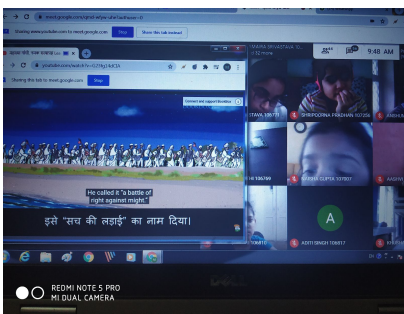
Sharing www.youtube.com to meet.google.com Stop Show this tab instead

Sharing this tab to meet.google.com Stop

9:48 AM

He called it "a battle of right against might."

इसे "सच की लड़ाई" का नाम दिया।

SHRIPOORNA PRADHAN 107256

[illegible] GUPTA 107307

A

ADITI SINGH 106817

REDMI NOTE 5 PRO
MI DUAL CAMERA